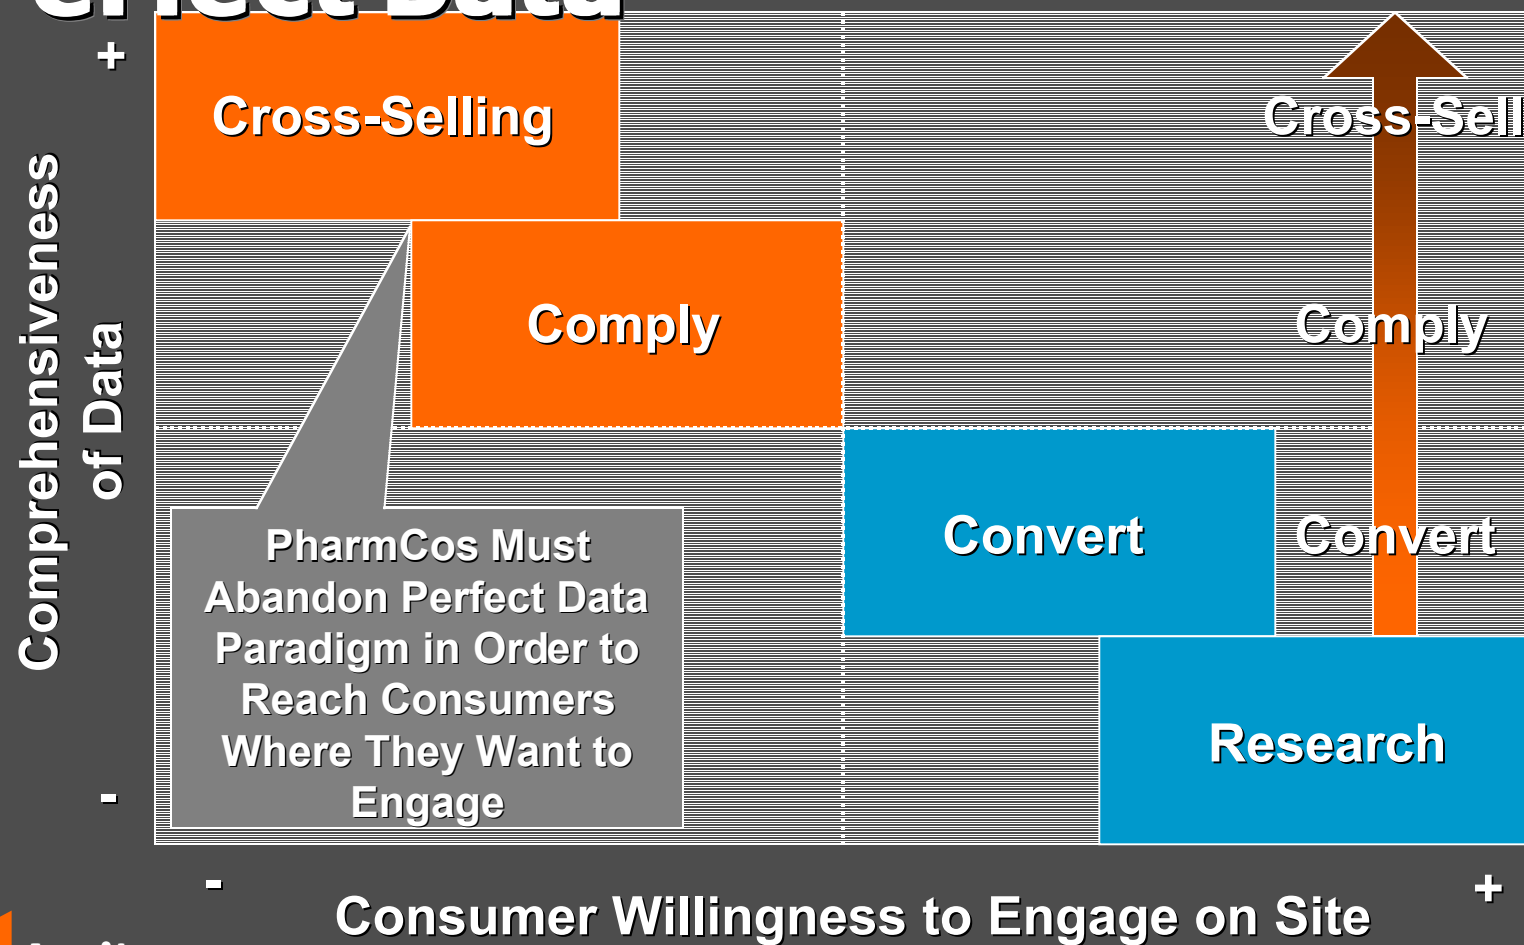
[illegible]

+

Comprehensiveness of Data

-

Cross-Selling

Comply

Convert

Research

PharmCos Must Abandon Perfect Data Paradigm in Order to Reach Consumers Where They Want to Engage

Cross-Sell

Comply

Convert

-

Consumer Willingness to Engage on Site

+